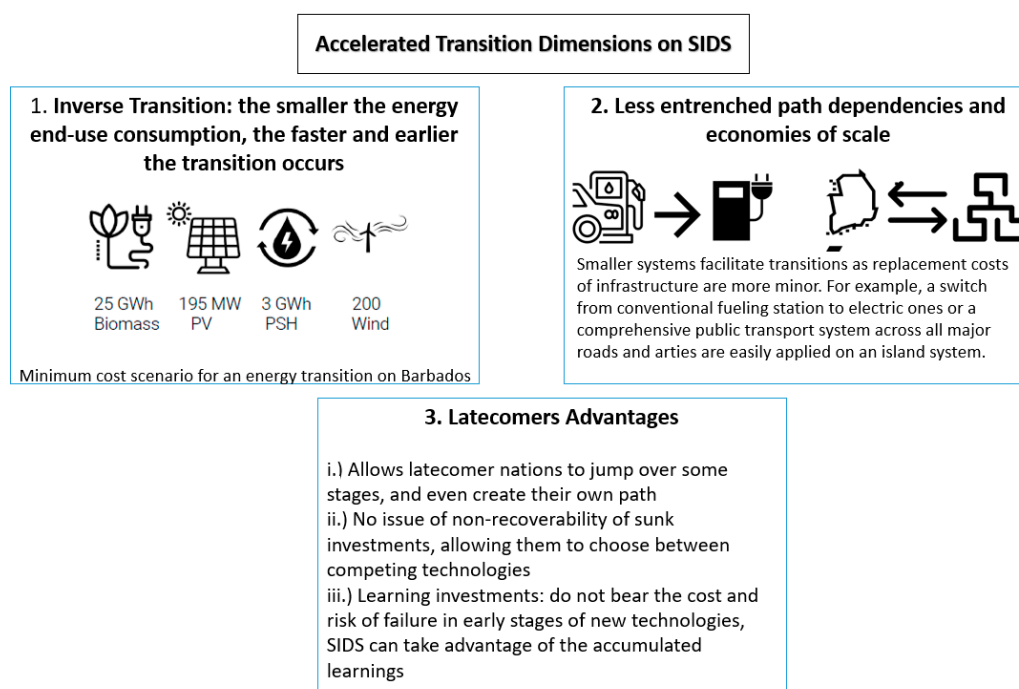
Accelerated Transition Dimensions on SIDS

1. Inverse Transition: the smaller the energy end-use consumption, the faster and earlier the transition occurs

25 GWh Biomass

195 MW PV

3 GWh PSH

200 Wind

Minimum cost scenario for an energy transition on Barbados

2. Less entrenched path dependencies and economies of scale

Smaller systems facilitate transitions as replacement costs of infrastructure are more minor. For example, a switch from conventional fueling station to electric ones or a comprehensive public transport system across all major roads and arties are easily applied on an island system.

3. Latecomers Advantages

i.) Allows latecomer nations to jump over some stages, and even create their own path
ii.) No issue of non-recoverability of sunk investments, allowing them to choose between competing technologies
iii.) Learning investments: do not bear the cost and risk of failure in early stages of new technologies, SIDS can take advantage of the accumulated learnings